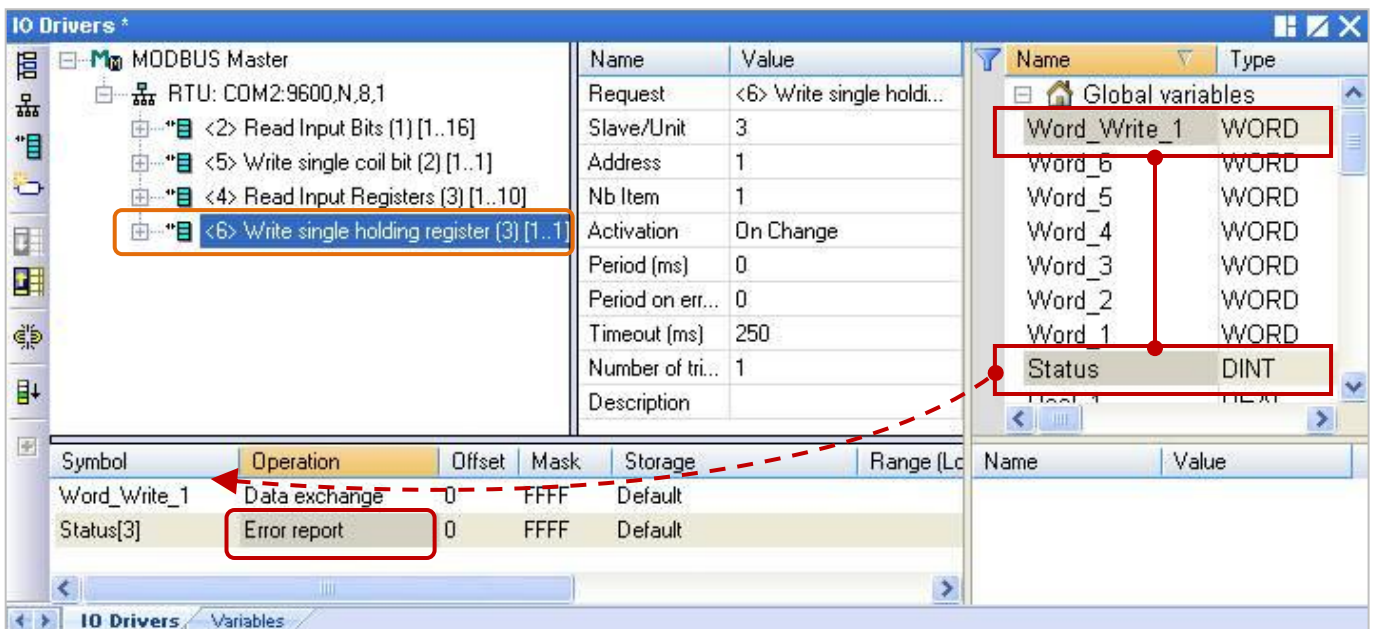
IO Drivers *

MODBUS Master
RTU: COM2:9600,N,8,1
<2> Read Input Bits (1) [1..16]
<5> Write single coil bit (2) [1..1]
<4> Read Input Registers (3) [1..10]
<6> Write single holding register (3) [1..1]

| Name | Value |
|---|---|
| Request | <6> Write single holdi... |
| Slave/Unit | 3 |
| Address | 1 |
| Nb Item | 1 |
| Activation | On Change |
| Period (ms) | 0 |
| Period on err... | 0 |
| Timeout (ms) | 250 |
| Number of tri... | 1 |
| Description | |

| Name | Type |
|---|---|
| Global variables | |
| Word_Write_1 | WORD |
| Word_6 | WORD |
| Word_5 | WORD |
| Word_4 | WORD |
| Word_3 | WORD |
| Word_2 | WORD |
| Word_1 | WORD |
| Status | DINT |

| Symbol | Operation | Offset | Mask | Storage | Range (Lc |
|---|---|---|---|---|---|
| Word_Write_1 | Data exchange | 0 | FFFF | Default | |
| Status[3] | Error report | 0 | FFFF | Default | |

| Name | Value |
|---|---|

IO Drivers Variables